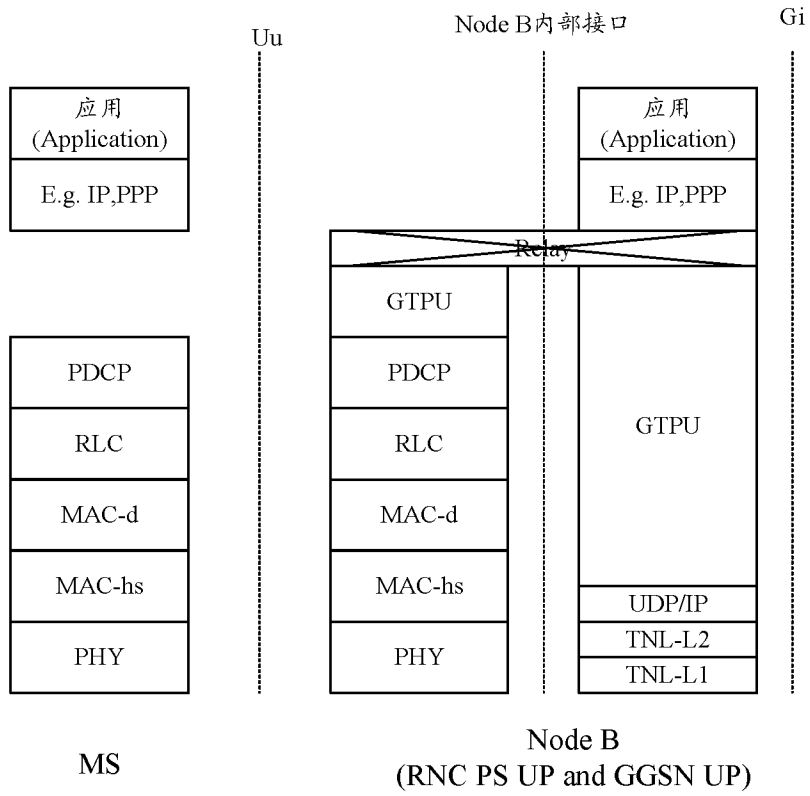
Uu

Node B内部接口

Gi

应用
(Application)

E.g. IP,PPP

PDCP

RLC

MAC-d

MAC-hs

PHY

Relay

GTPU

PDCP

RLC

MAC-d

MAC-hs

PHY

应用
(Application)

E.g. IP,PPP

GTPU

UDP/IP

TNL-L2

TNL-L1

MS

Node B
(RNC PS UP and GGSN UP)